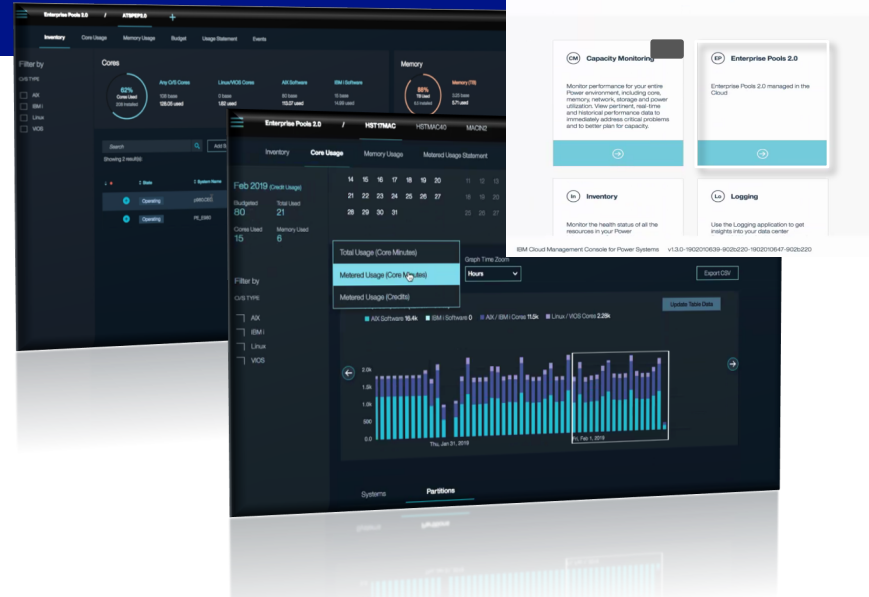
Enterprise Pools 2.0 / ATSPEP5.0 +

Inventory Core Usage Memory Usage Budget Usage Statement Events

Filter by

C/S TYPE

AIX

IBM i

Linux

VIOS

Cores

62% Cores Used 209 Installed

Any O/S Cores 108 base 128.05 used

Linux/VIOS Cores 3 base 1.82 used

AIX Software 60 base 113.07 used

IBM i Software 15 base 14.88 used

Memory

86% TB Used

Memory (TB) 3.03 base 5.71 used

Search

Showing 2 result(s)

Operating

Operating

Enterprise Pools 2.0 / HST17MAC HSTMAC40 MACIN2

Inventory Core Usage Memory Usage Metered Usage Statement

Feb 2019 (Credit Usage)

Budgeted 80

Total Used 21

Cores Used 15

Memory Used 6

14 15 16 17 18 19 20

21 22 23 24 25 26 27

28 29 30 31

Total Usage (Core Minutes)

Metered Usage (Core Minutes)

Metered Usage (Credits)

Graph Time Zoom

Hours

Export CSV

Update Table Data

Filter by

C/S TYPE

AIX

IBM i

Linux

VIOS

AIX Software 16.4k IBM i Software 0 AIX / IBM i Cores 11.5k Linux / VIOS Cores 2.28k

2.0k

1.5k

1.0k

0.5k

Thu, Jan 31, 2019

Fri, Feb 1, 2019

Systems Partitions

CM Capacity Monitoring

Monitor performance for your entire Power environment, including core, memory, network, storage and power utilization. View pertinent, real-time and historical performance data to immediately address critical problems and to better plan for capacity.

EP Enterprise Pools 2.0

Enterprise Pools 2.0 managed in the Cloud

In Inventory

Monitor the health status of all the resources in your Power

Lo Logging

Use the Logging application to get insights into your data center

IBM Cloud Management Console for Power Systems v1.3.0-1902010639-902b220-1902010647-902b220